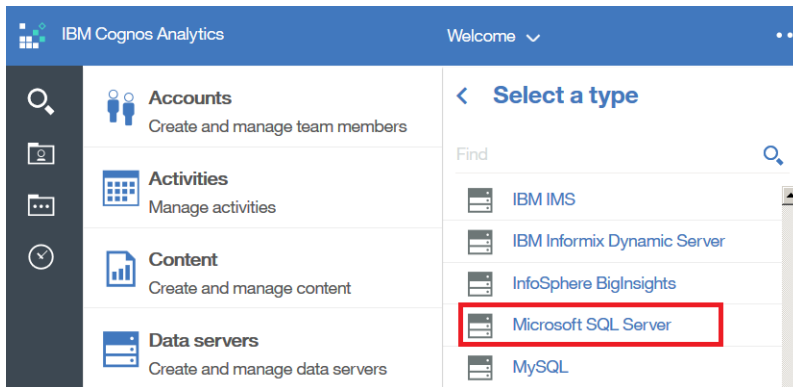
IBM Cognos Analytics

Welcome

Accounts
Create and manage team members

Activities
Manage activities

Content
Create and manage content

Data servers
Create and manage data servers

Select a type

Find

IBM IMS

IBM Informix Dynamic Server

InfoSphere BigInsights

Microsoft SQL Server

MySQL